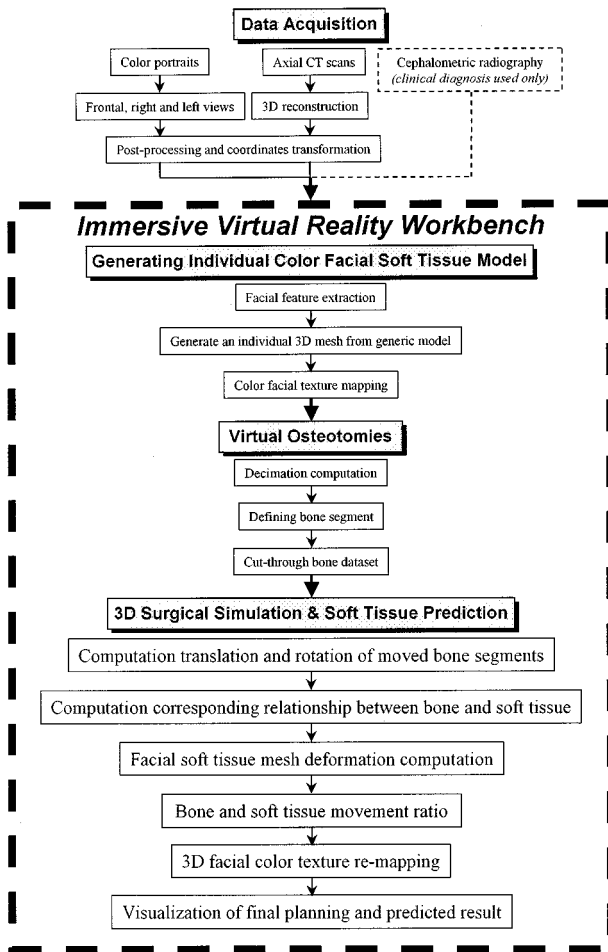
Data Acquisition

Color portraits

Axial CT scans

Cephalometric radiography
(clinical diagnosis used only)

Frontal, right and left views

3D reconstruction

Post-processing and coordinates transformation

Immersive Virtual Reality Workbench

Generating Individual Color Facial Soft Tissue Model

Facial feature extraction

Generate an individual 3D mesh from generic model

Color facial texture mapping

Virtual Osteotomies

Decimation computation

Defining bone segment

Cut-through bone dataset

3D Surgical Simulation & Soft Tissue Prediction

Computation translation and rotation of moved bone segments

Computation corresponding relationship between bone and soft tissue

Facial soft tissue mesh deformation computation

Bone and soft tissue movement ratio

3D facial color texture re-mapping

Visualization of final planning and predicted result